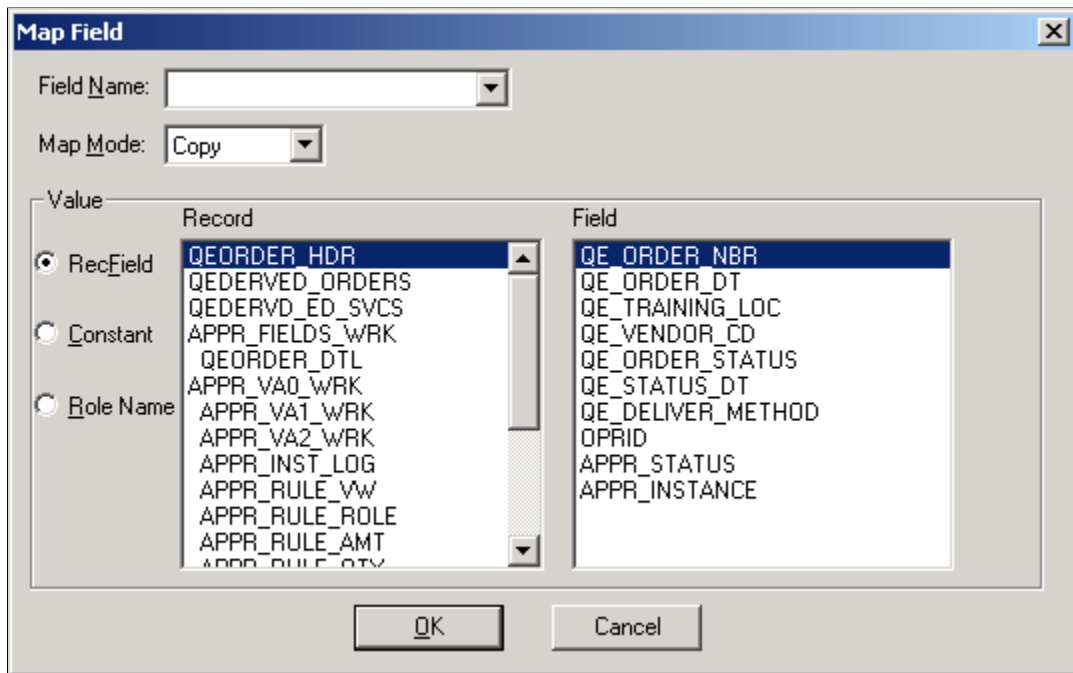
Map Field

Field Name:

Map Mode: Copy

Value

Record

Field

RecField

Constant

Role Name

QEORDER_HDR
QEDERVED_ORDERS
QEDERVD_ED_SVCS
APPR_FIELDS_WRK
QEORDER_DTL
APPR_VA0_WRK
APPR_VA1_WRK
APPR_VA2_WRK
APPR_INST_LOG
APPR_RULE_VW
APPR_RULE_ROLE
APPR_RULE_AMT
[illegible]

QE_ORDER_NBR
QE_ORDER_DT
QE_TRAINING_LOC
QE_VENDOR_CD
QE_ORDER_STATUS
QE_STATUS_DT
QE_DELIVER_METHOD
OPRID
APPR_STATUS
APPR_INSTANCE

OK

Cancel